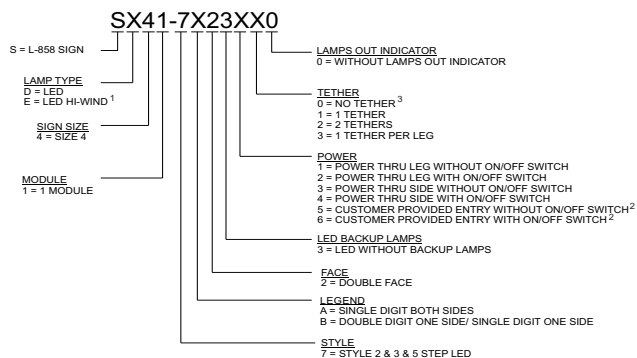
SX41-7X23XX0

S = L-858 SIGN

LAMP TYPE
D = LED
E = LED HI-WIND $^1$

SIGN SIZE
4 = SIZE 4

MODULE
1 = 1 MODULE

LAMPS OUT INDICATOR
0 = WITHOUT LAMPS OUT INDICATOR

TETHER
0 = NO TETHER $^3$
1 = 1 TETHER
2 = 2 TETHERS
3 = 1 TETHER PER LEG

POWER
1 = POWER THRU LEG WITHOUT ON/OFF SWITCH
2 = POWER THRU LEG WITH ON/OFF SWITCH
3 = POWER THRU SIDE WITHOUT ON/OFF SWITCH
4 = POWER THRU SIDE WITH ON/OFF SWITCH
5 = CUSTOMER PROVIDED ENTRY WITHOUT ON/OFF SWITCH$^2$
6 = CUSTOMER PROVIDED ENTRY WITH ON/OFF SWITCH$^2$

LED BACKUP LAMPS
3 = LED WITHOUT BACKUP LAMPS

FACE
2 = DOUBLE FACE

LEGEND
A = SINGLE DIGIT BOTH SIDES
B = DOUBLE DIGIT ONE SIDE/ SINGLE DIGIT ONE SIDE

STYLE
7 = STYLE 2 & 3 & 5 STEP LED